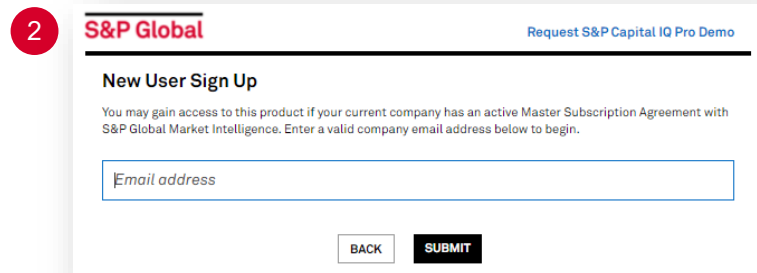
2

S&P Global

Request S&P Capital IQ Pro Demo

New User Sign Up

You may gain access to this product if your current company has an active Master Subscription Agreement with S&P Global Market Intelligence. Enter a valid company email address below to begin.

Email address

BACK

SUBMIT